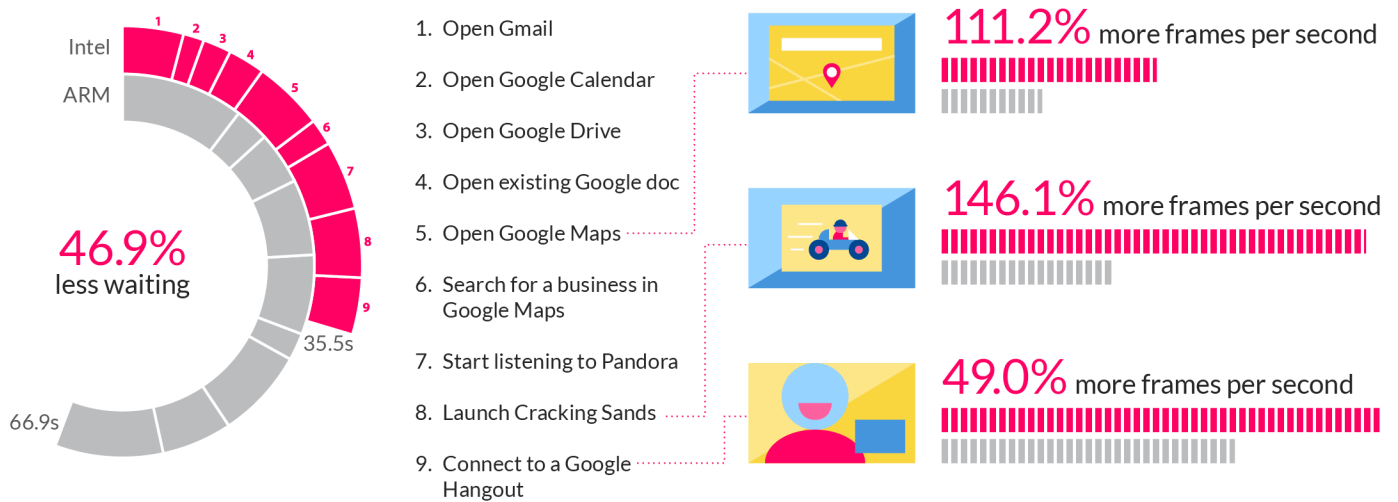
Intel
ARM
1
2
3
4
5
6
7
8
9
46.9%
less waiting
35.5s
66.9s

1. Open Gmail
2. Open Google Calendar
3. Open Google Drive
4. Open existing Google doc
5. Open Google Maps
6. Search for a business in Google Maps
7. Start listening to Pandora
8. Launch Cracking Sands
9. Connect to a Google Hangout

111.2% more frames per second
146.1% more frames per second
49.0% more frames per second